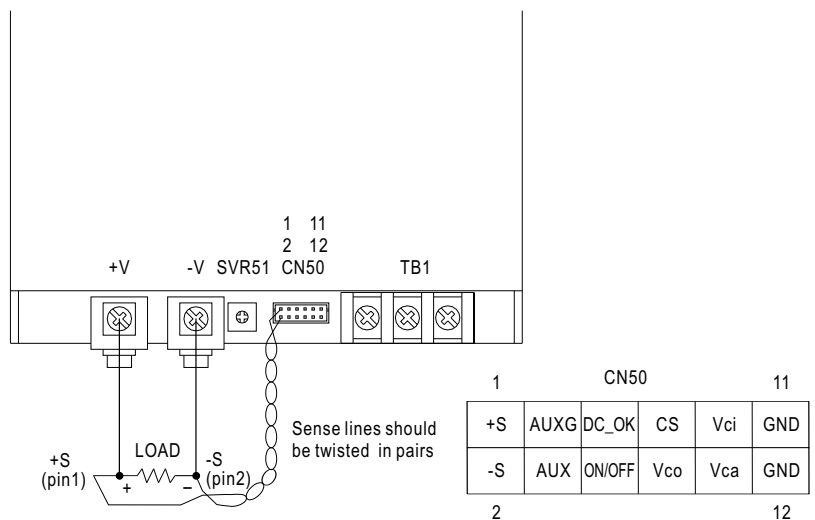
1 11
2 12
+V -V SVR51 CN50 TB1

+S
(pin1)
LOAD
+ −
-S
(pin2)

Sense lines should be twisted in pairs

1 CN50 11

| +S | AUXG | DC_OK | CS | Vci | GND |
|---|---|---|---|---|---|
| -S | AUX | ON/OFF | Vco | Vca | GND |

2 12